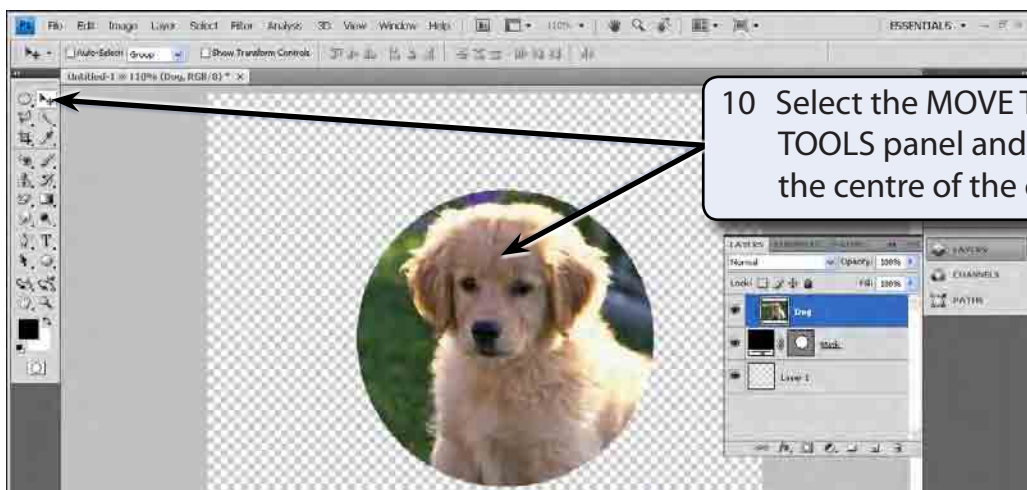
Ps File Edit Image Layer Select Filter Analysis 3D View Window Help 110% ESSENTIALS

Auto-Select: Group Show Transform Controls

Untitled-1 @ 110% (Dog, RGB/8) * ×

10 Select the MOVE T
TOOLS panel and
the centre of the

LAYERS

Normal Opacity: 100%

Lock: Fill: 100%

Dog

Mask

Layer 1

LAYERS

CHANNELS

PATHS